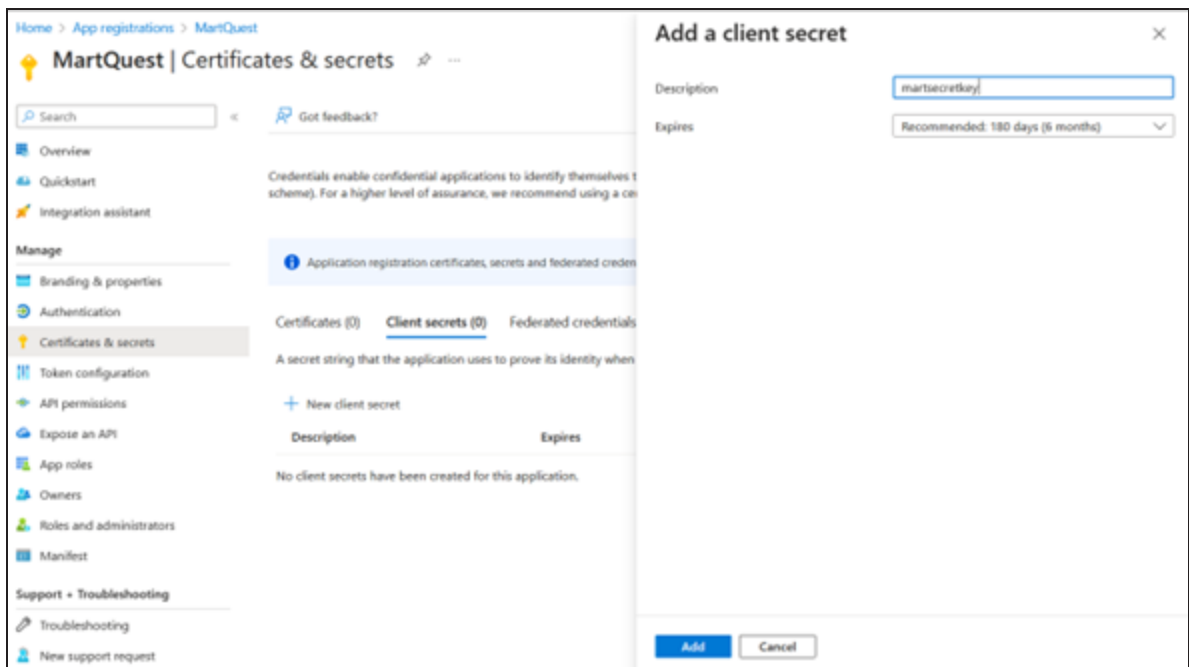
Home > App registrations > MartQuest

MartQuest | Certificates & secrets

Search

Overview
Quickstart
Integration assistant

Manage
Branding & properties
Authentication
Certificates & secrets
Token configuration
API permissions
Expose an API
App roles
Owners
Roles and administrators
Manifest

Support + Troubleshooting
Troubleshooting
New support request

Got feedback?

Credentials enable confidential applications to identify themselves t scheme). For a higher level of assurance, we recommend using a ce

Application registration certificates, secrets and federated creden

Certificates (0) Client secrets (0) Federated credentials

A secret string that the application uses to prove its identity when

+ New client secret

| Description | Expires |
|---|---|

No client secrets have been created for this application.

Add a client secret

Description martsecretkey

Expires Recommended: 180 days (6 months)

Add Cancel